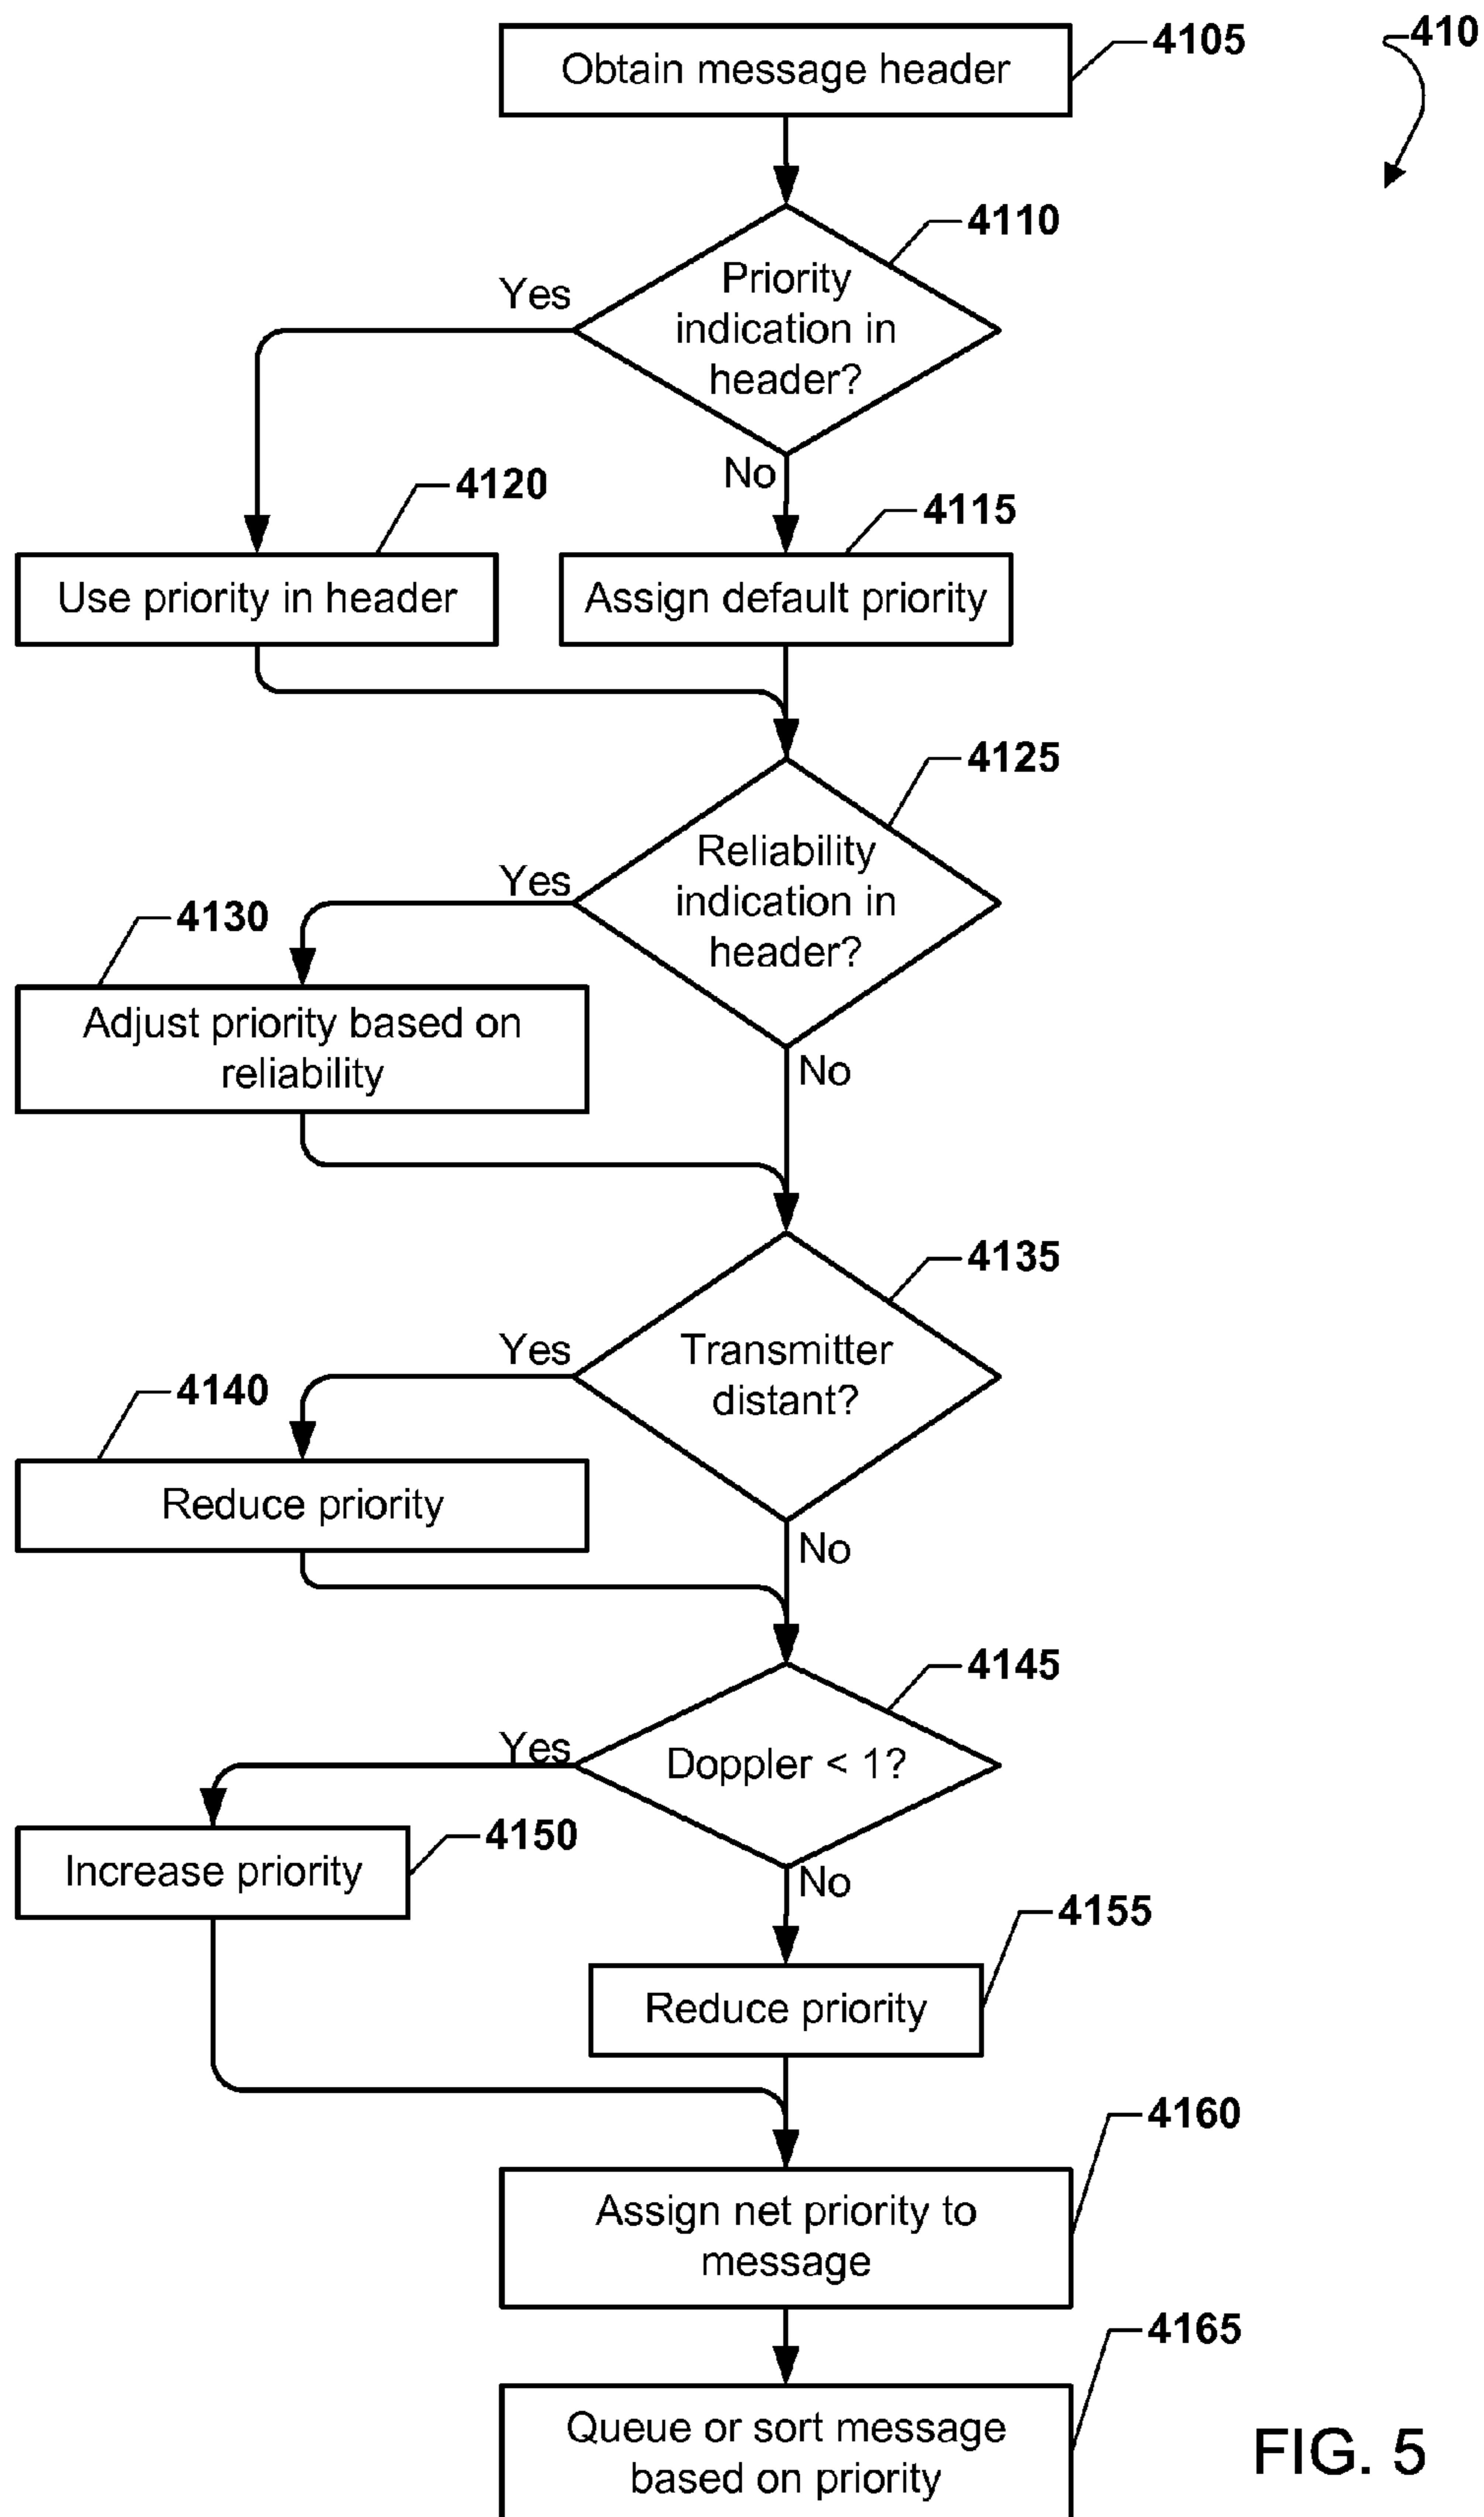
410

Obtain message header
4105

Priority indication in header?
4110

Yes

No

Use priority in header
4120

Assign default priority
4115

Reliability indication in header?
4125

Yes

4130

Adjust priority based on reliability

No

Transmitter distant?
4135

Yes

4140

Reduce priority

No

Doppler < 1?
4145

Yes

Increase priority
4150

No

4155

Reduce priority

4160

Assign net priority to message

4165

Queue or sort message based on priority

FIG. 5